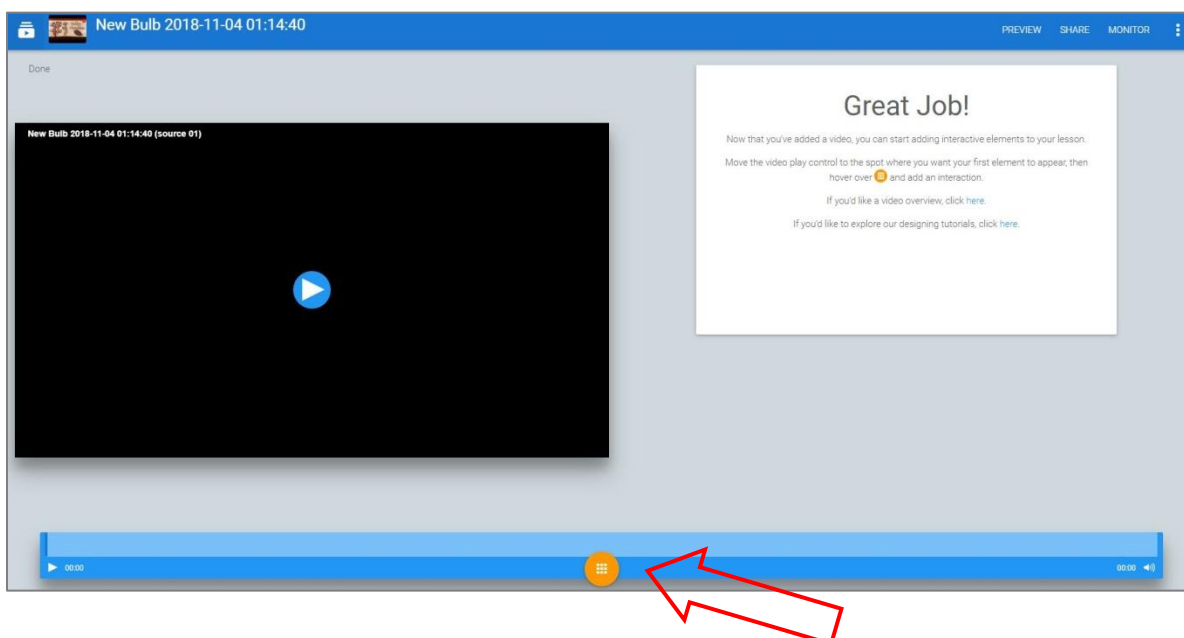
New Bulb 2018-11-04 01:14:40

PREVIEW SHARE MONITOR

Done

New Bulb 2018-11-04 01:14:40 (source 01)

Great Job!

Now that you've added a video, you can start adding interactive elements to your lesson.

Move the video play control to the spot where you want your first element to appear, then hover over and add an interaction.

If you'd like a video overview, click here.

If you'd like to explore our designing tutorials, click here.

00:00

00:00